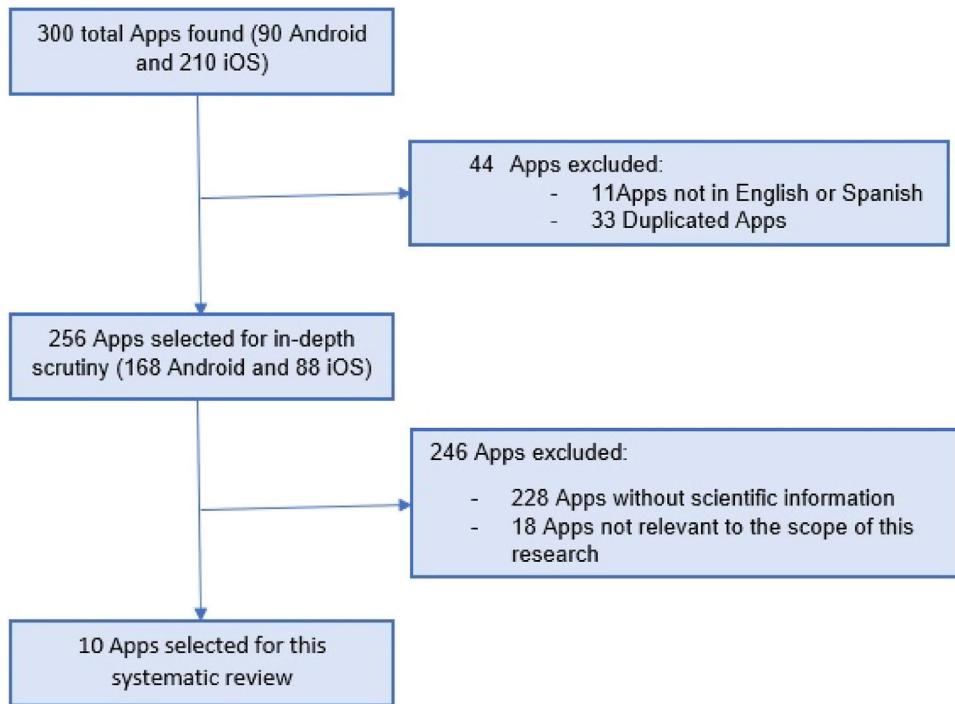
300 total Apps found (90 Android and 210 iOS)

44 Apps excluded:
- 11Apps not in English or Spanish
- 33 Duplicated Apps

256 Apps selected for in-depth scrutiny (168 Android and 88 iOS)

246 Apps excluded:
- 228 Apps without scientific information
- 18 Apps not relevant to the scope of this research

10 Apps selected for this systematic review